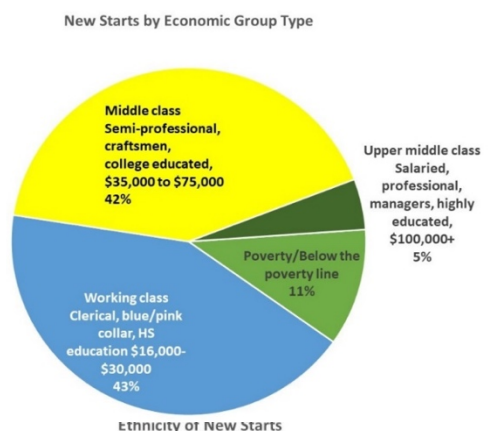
New Starts by Economic Group Type

Middle class Semi-professional, craftsmen, college educated, \$35,000 to \$75,000 42%

Upper middle class Salaried, professional, managers, highly educated, \$100,000+ 5%

Poverty/Below the poverty line 11%

Working class Clerical, blue/pink collar, HS education \$16,000-\$30,000 43%

Ethnicity of New Starts